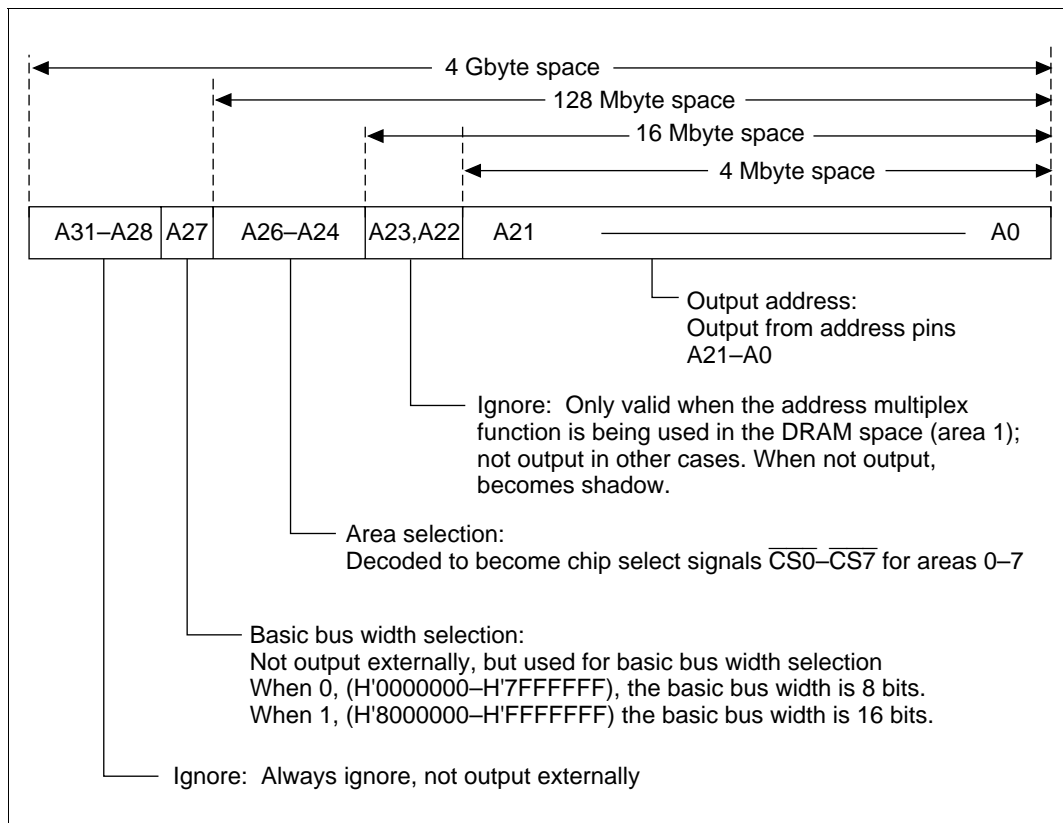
4 Gbyte space

128 Mbyte space

16 Mbyte space

4 Mbyte space

| A31–A28 | A27 | A26–A24 | A23,A22 | A21 | A0 |
|---|---|---|---|---|---|

Output address:
Output from address pins A21–A0

Ignore: Only valid when the address multiplex function is being used in the DRAM space (area 1); not output in other cases. When not output, becomes shadow.

Area selection:
Decoded to become chip select signals $\overline{CS0}$–$\overline{CS7}$ for areas 0–7

Basic bus width selection:
Not output externally, but used for basic bus width selection
When 0, (H'0000000–H'7FFFFFF), the basic bus width is 8 bits.
When 1, (H'8000000–H'FFFFFFF) the basic bus width is 16 bits.

Ignore: Always ignore, not output externally